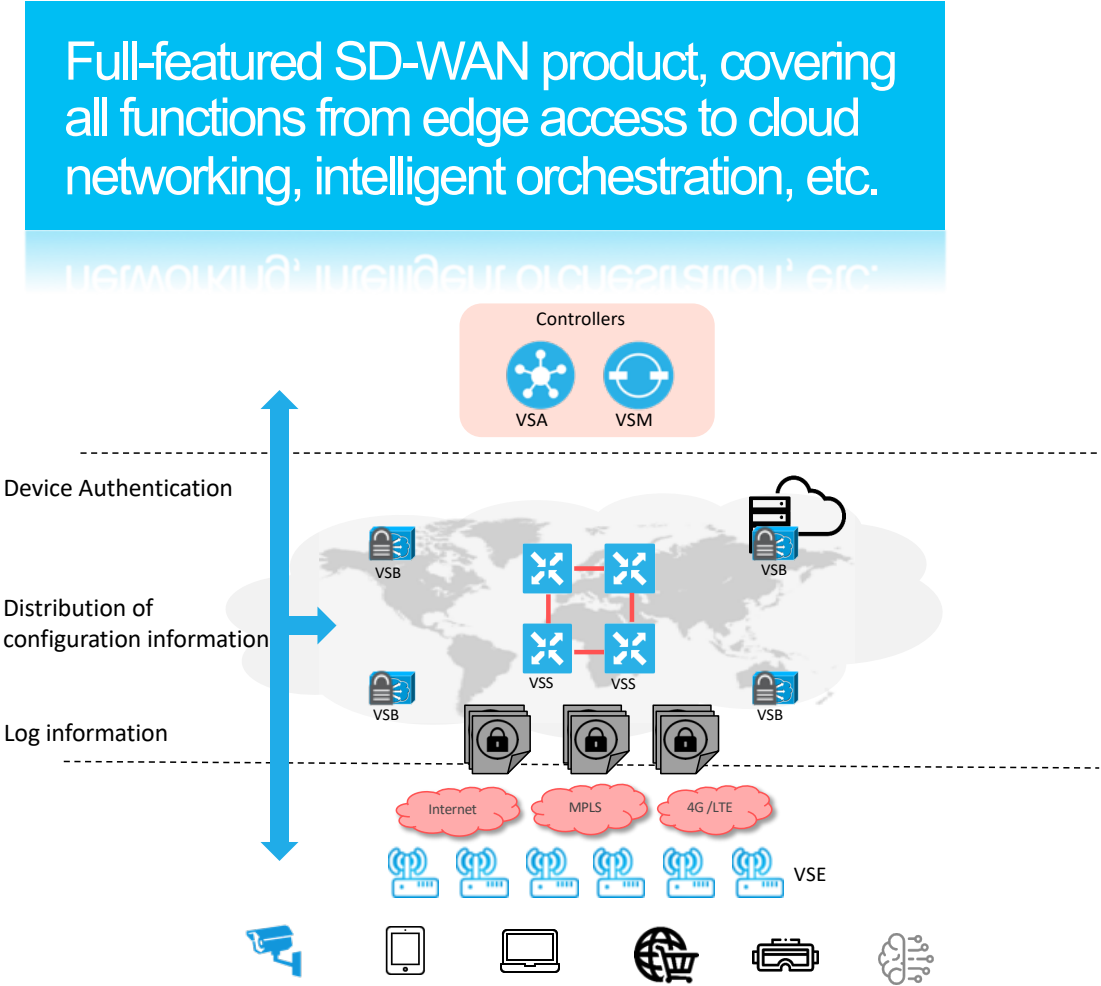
Full-featured SD-WAN product, covering all functions from edge access to cloud networking, intelligent orchestration, etc.

Controllers

VSA

VSM

Device Authentication

Distribution of configuration information

Log information

VSB

VSB

VSB

VSB

VSS

VSS

Internet

MPLS

4G /LTE

VSE